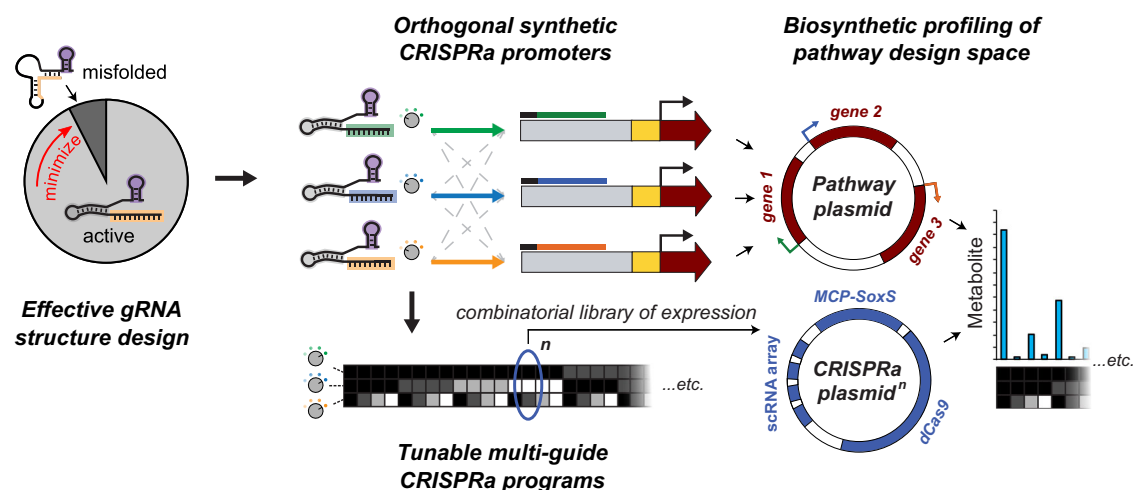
misfolded

minimize

active

Effective gRNA structure design

Orthogonal synthetic CRISPRa promoters

Biosynthetic profiling of pathway design space

gene 2

gene 1

Pathway plasmid

gene 3

Metabolite

combinatorial library of expression

$n$

...etc.

MCP-SoxS

scRNA array

CRISPRa plasmid$^n$

dCas9

...etc.

Tunable multi-guide CRISPRa programs